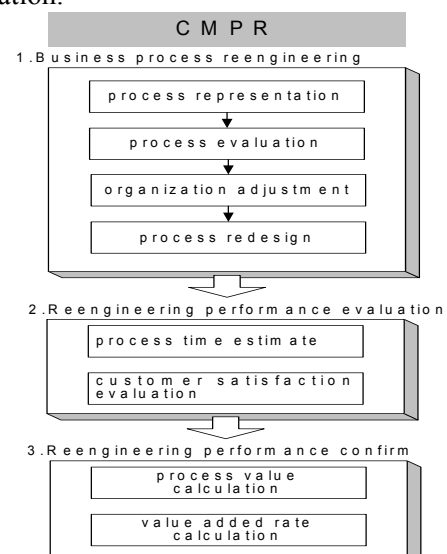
ation.

CMPR

1.Business process reengineering

process representation

process evaluation

organization adjustment

process redesign

2.Reengineering performance evaluation

process time estimate

customer satisfaction evaluation

3.Reengineering performance confirm

process value calculation

value added rate calculation